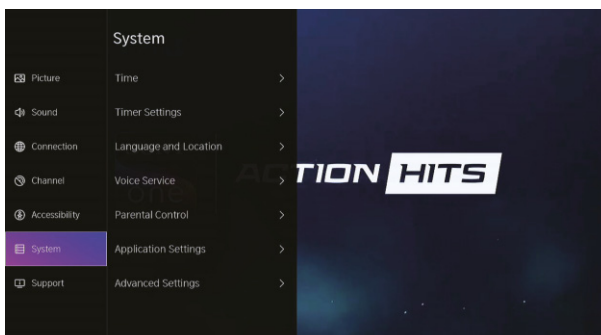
System

Picture
Sound
Connection
Channel
Accessibility
System
Support

Time >
Timer Settings >
Language and Location >
Voice Service >
Parental Control >
Application Settings >
Advanced Settings >

ACTION HITS